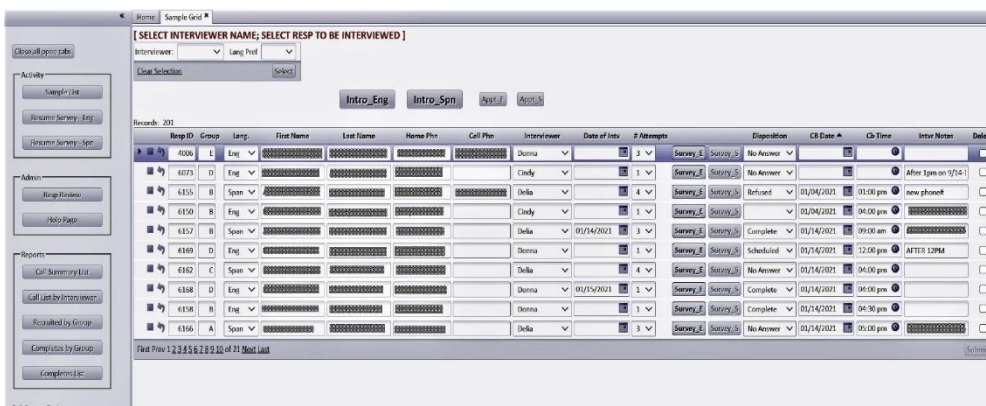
«  Home  Sample Grid ✖

[ SELECT INTERVIEWER NAME; SELECT RESP TO BE INTERVIEWED ]

Interviewer:  Lang Pref

Clear Selection  Select

Close all open tabs

Activity
Sample List
Resume Survey - Eng
Resume Survey - Spn

Admin
Resp Review
Help Page

Reports
Call Summary List
Call List by Interviewer
Recruited by Group
Completes by Group
Completes List

Intro_Eng  Intro_Spn  Appt_E  Appt_S

Records: 201

| | Resp ID | Group | Lang. | First Name | Last Name | Home Phn | Cell Phn | Interviewer | Date of Intv | # Attempts | | | Disposition | CB Date ▲ | Cb Time | Intvr Notes | Dele |
|---|---|---|---|---|---|---|---|---|---|---|---|---|---|---|---|---|---|
| | 4006 | L | Eng | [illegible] | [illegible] | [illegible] | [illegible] | Donna | | 3 | Survey_E | Survey_S | No Answer | | | | |
| | 6073 | D | Eng | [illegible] | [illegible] | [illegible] | | Cindy | | 1 | Survey_E | Survey_S | No Answer | | | After 1pm on 9/14-1 | |
| | 6155 | B | Span | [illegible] | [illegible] | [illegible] | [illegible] | Delia | | 4 | Survey_E | Survey_S | Refused | 01/04/2021 | 01:00 pm | new phone# | |
| | 6150 | B | Eng | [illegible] | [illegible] | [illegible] | | Cindy | | 1 | Survey_E | Survey_S | | 01/04/2021 | 04:00 pm | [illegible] | |
| | 6157 | B | Span | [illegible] | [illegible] | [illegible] | | Delia | 01/14/2021 | 3 | Survey_E | Survey_S | Complete | 01/14/2021 | 09:00 am | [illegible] | |
| | 6169 | D | Eng | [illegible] | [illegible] | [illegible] | | Donna | | 1 | Survey_E | Survey_S | Scheduled | 01/14/2021 | 12:00 pm | AFTER 12PM | |
| | 6162 | C | Span | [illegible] | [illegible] | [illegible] | | Delia | | 4 | Survey_E | Survey_S | No Answer | 01/14/2021 | 04:00 pm | | |
| | 6168 | D | Eng | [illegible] | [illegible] | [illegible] | | Donna | 01/15/2021 | 1 | Survey_E | Survey_S | Complete | 01/14/2021 | 04:00 pm | | |
| | 6158 | B | Eng | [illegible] | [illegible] | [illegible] | | Donna | | 1 | Survey_E | Survey_S | Complete | 01/14/2021 | 04:30 pm | | |
| | 6166 | A | Span | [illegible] | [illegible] | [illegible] | | Delia | | 3 | Survey_E | Survey_S | No Answer | 01/14/2021 | 05:00 pm | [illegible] | |

First Prev 1 2 3 4 5 6 7 8 9 10 of 21 Next Last

Submit